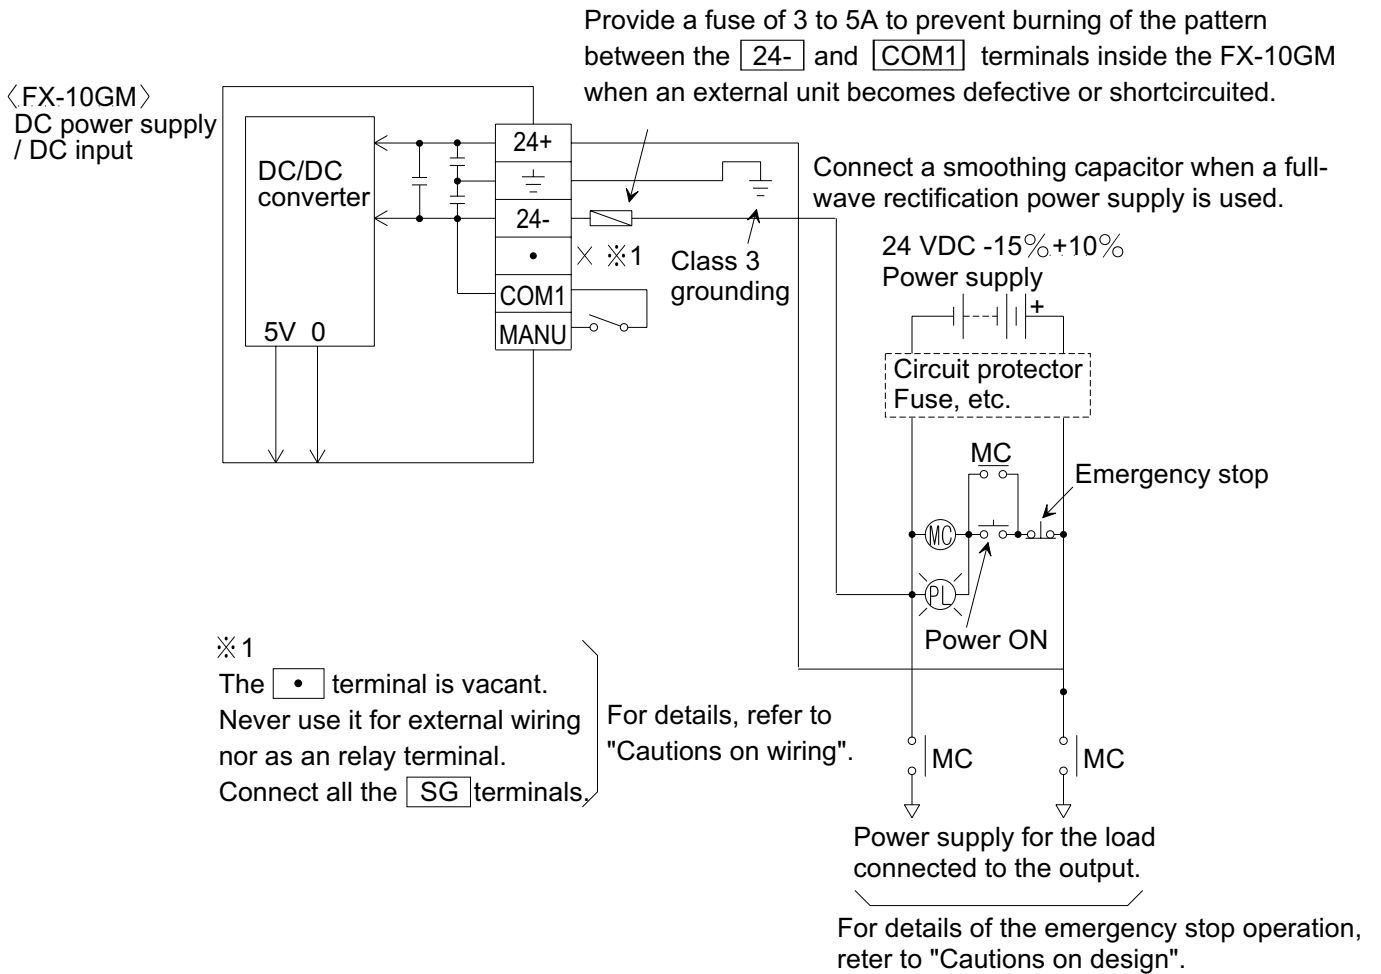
Provide a fuse of 3 to 5A to prevent burning of the pattern between the 24- and COM1 terminals inside the FX-10GM when an external unit becomes defective or shortcircuited.

〈FX-10GM〉
DC power supply / DC input

DC/DC converter

5V 0

24+

24-

•

COM1

MANU

× ※1

Class 3 grounding

Connect a smoothing capacitor when a full-wave rectification power supply is used.

24 VDC -15%+10%
Power supply

+

Circuit protector
Fuse, etc.

MC

Emergency stop

MC

PL

Power ON

※1
The • terminal is vacant. Never use it for external wiring nor as an relay terminal. Connect all the SG terminals.

For details, refer to "Cautions on wiring".

MC

MC

Power supply for the load connected to the output.

For details of the emergency stop operation, reter to "Cautions on design".